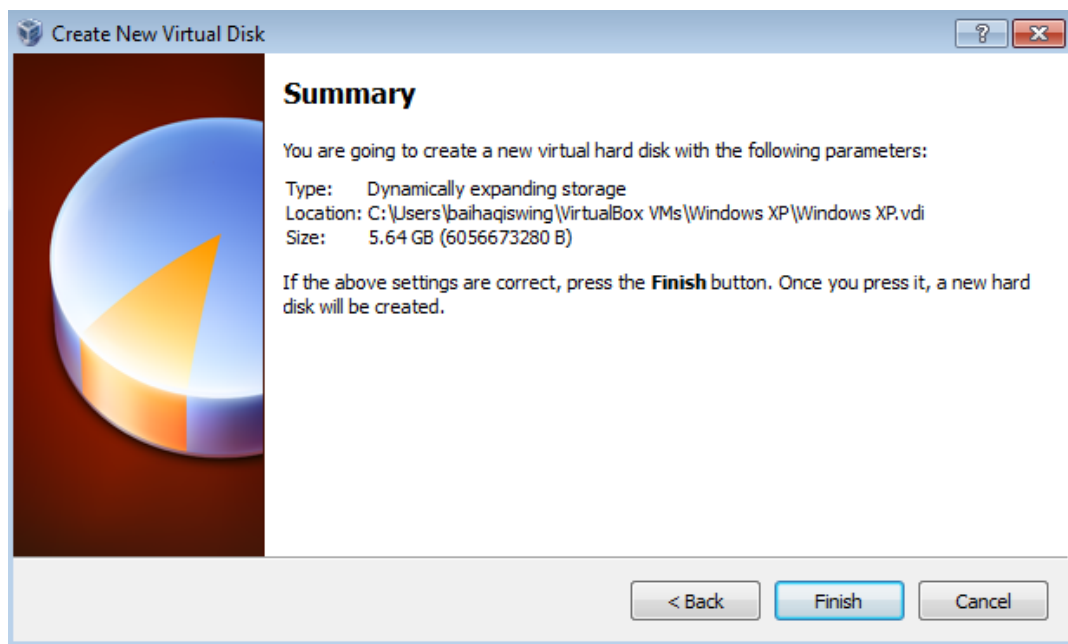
Create New Virtual Disk

?

Summary

You are going to create a new virtual hard disk with the following parameters:

| Type: | Dynamically expanding storage |
|---|---|
| Location: | C:\Users\baihaqiswing\VirtualBox VMs\Windows XP\Windows XP.vdi |
| Size: | 5.64 GB (6056673280 B) |

If the above settings are correct, press the **Finish** button. Once you press it, a new hard disk will be created.

< Back

Finish

Cancel